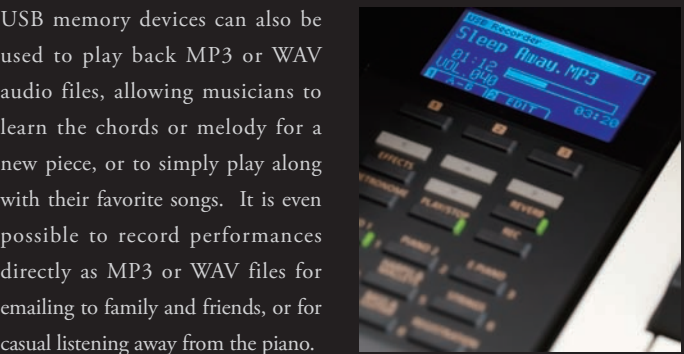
USB memory devices can also be used to play back MP3 or WAV audio files, allowing musicians to learn the chords or melody for a new piece, or to simply play along with their favorite songs. It is even possible to record performances directly as MP3 or WAV files for emailing to family and friends, or for casual listening away from the piano.

USB Recorder
Sleep Away.MP3
01:12
VOL 040
A-B
EDIT
03:20

EFFECTS
METRONOME
PLAY/STOP
REVERB
REC
PIANO 1
E.PIANO
STRINGS